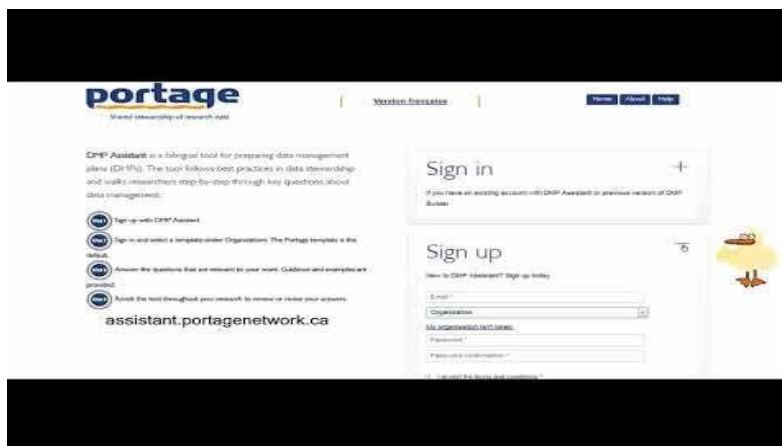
portage
Shared stewardship of research data

Version française

Home | About | Help

DMP Assistant is a bilingual tool for preparing data management plans (DMPs). The tool follows best practices in data stewardship and walks researchers step-by-step through key questions about data management.

Sign up with DMP Assistant.

Sign in and select a template under Organization. The Portage template is the default.

Answer the questions that are relevant to your work. Guidance and examples are provided.

Revisit the tool throughout your research to review or revise your answers.

assistant.portagenetwork.ca

Sign in

If you have an existing account with DMP Assistant or previous version of DMP Builder.

Sign up

New to DMP Assistant? Sign up today.

Email *

Organization

My organization isn't listed.

Password *

Password confirmation *

I accept the terms and conditions *